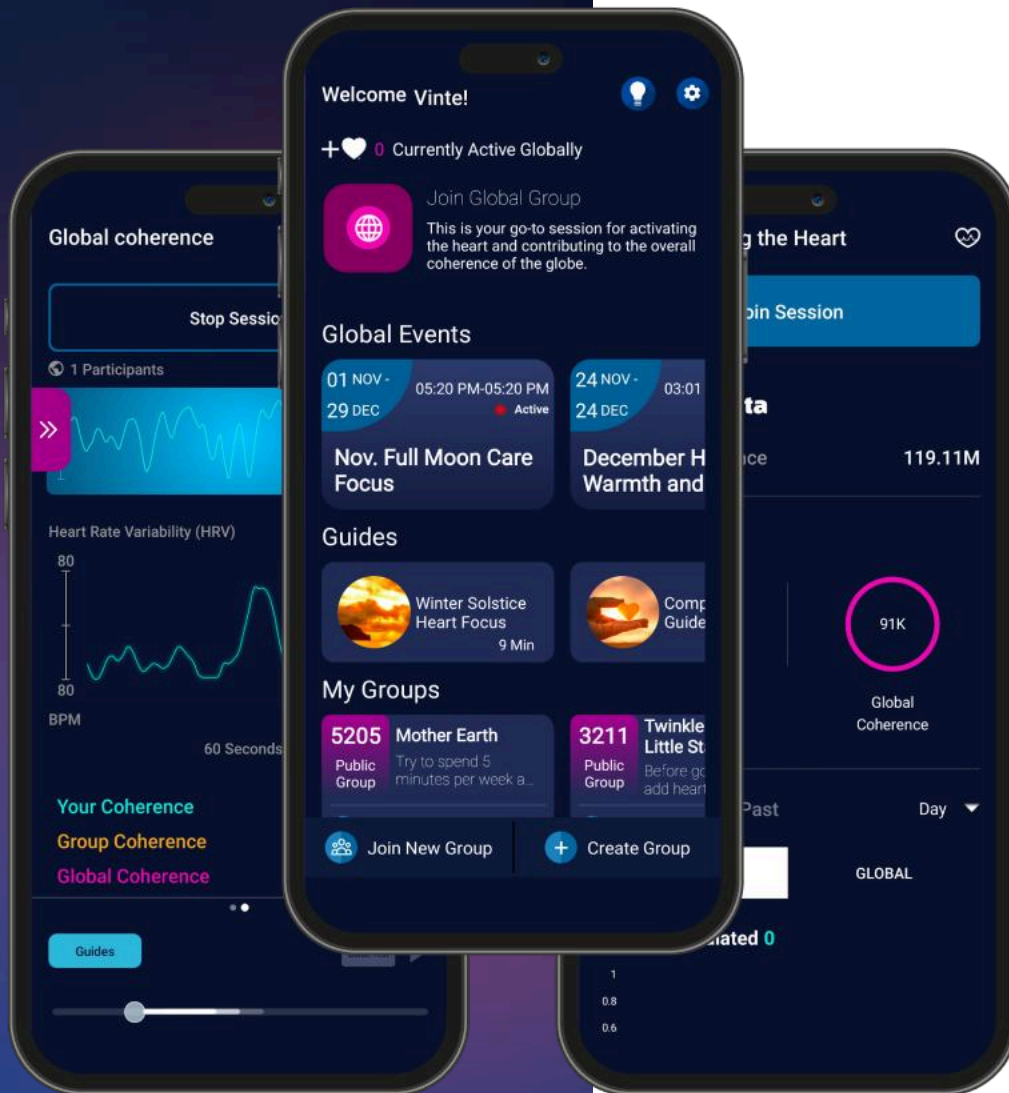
Global coherence

Stop Sessio

1 Participants

Heart Rate Variability (HRV)

80

80

BPM

60 Seconds

Your Coherence

Group Coherence

Global Coherence

Guides

Welcome Vinte!

0 Currently Active Globally

Join Global Group

This is your go-to session for activating the heart and contributing to the overall coherence of the globe.

Global Events

01 NOV - 29 DEC

05:20 PM-05:20 PM

Active

Nov. Full Moon Care Focus

24 NOV - 24 DEC

03:01

December H Warmth and

Guides

Winter Solstice Heart Focus

9 Min

Comp Guide

My Groups

5205

Public Group

Mother Earth

Try to spend 5 minutes per week a...

3211

Public Group

Twinkle Little St

Before go add heart

Join New Group

Create Group

g the Heart

oin Session

ta

nce

119.11M

91K

Global Coherence

Past

Day

GLOBAL

ated 0

1

0.8

0.6